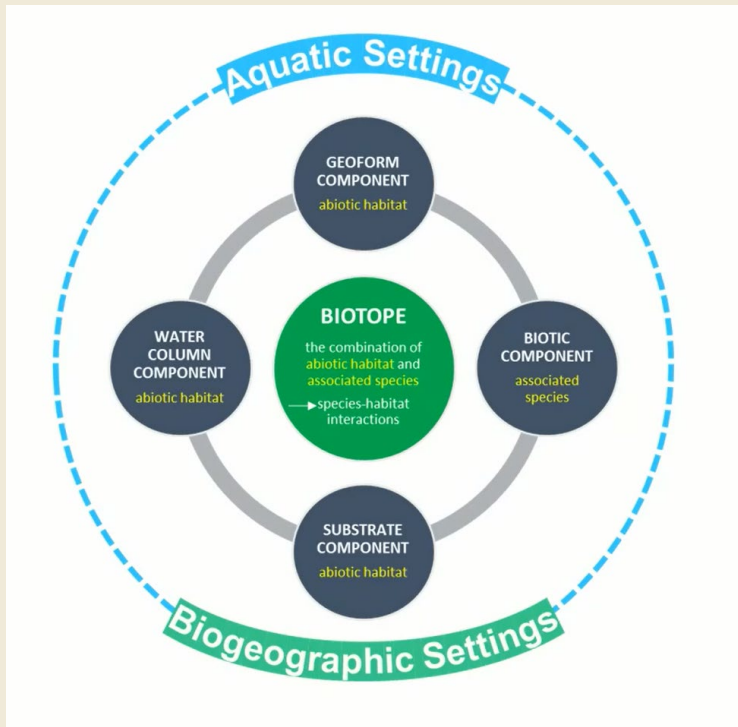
Aquatic Settings

GEOFORM COMPONENT
abiotic habitat

WATER COLUMN COMPONENT
abiotic habitat

BIOTOPE
the combination of abiotic habitat and associated species
species-habitat interactions

BIOTIC COMPONENT
associated species

SUBSTRATE COMPONENT
abiotic habitat

Biogeographic Settings